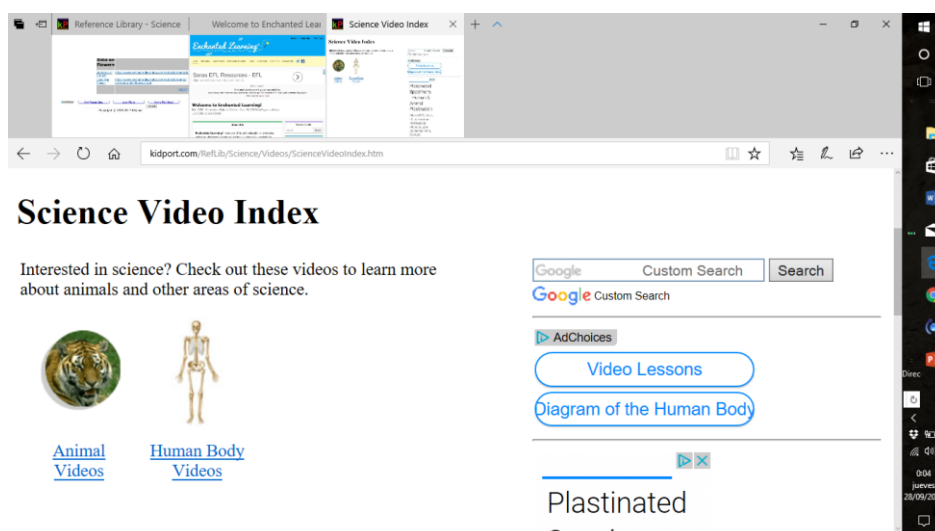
Reference Library - Science
Welcome to Enchanted Lear
Science Video Index
kidport.com/RefLib/Science/Videos/ScienceVideoIndex.htm

Science Video Index

Interested in science? Check out these videos to learn more about animals and other areas of science.

Animal Videos
Human Body Videos

Google Custom Search
Search
Google Custom Search

AdChoices
Video Lessons
Diagram of the Human Body

Plastinated

Direc
0:04
jueves
28/09/20